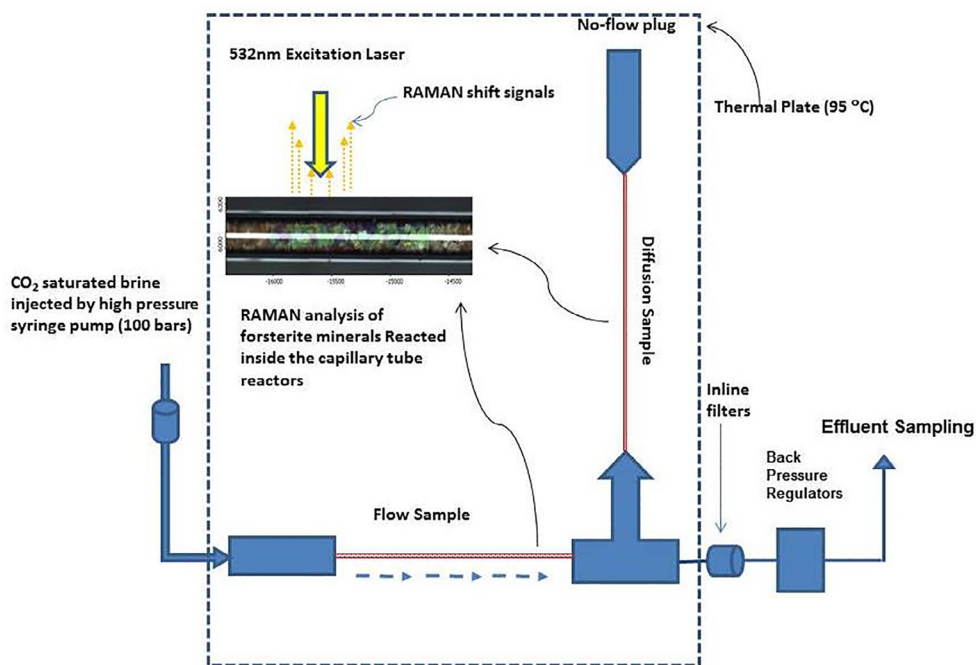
532nm Excitation Laser

No-flow plug

RAMAN shift signals

Thermal Plate (95 °C)

6300

6000

-16000

-15500

-15000

-14500

$CO_2$ saturated brine injected by high pressure syringe pump (100 bars)

RAMAN analysis of forsterite minerals Reacted inside the capillary tube reactors

Diffusion Sample

Inline filters

Effluent Sampling

Back Pressure Regulators

Flow Sample